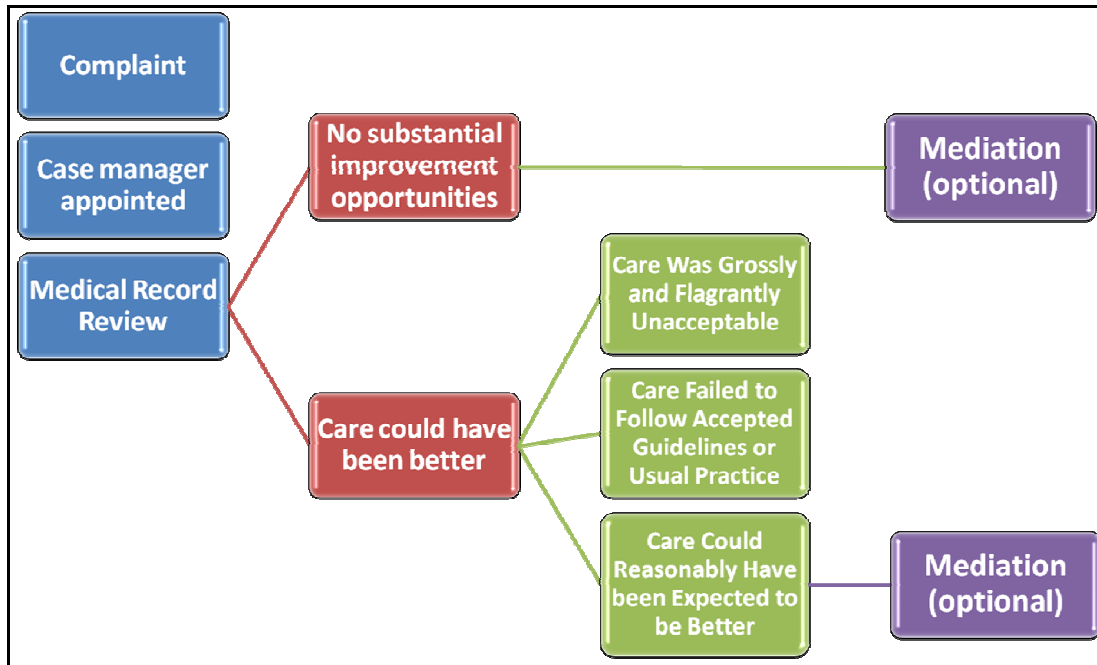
Complaint

Case manager appointed

Medical Record Review

No substantial improvement opportunities

Mediation (optional)

Care could have been better

Care Was Grossly and Flagrantly Unacceptable

Care Failed to Follow Accepted Guidelines or Usual Practice

Care Could Reasonably Have been Expected to be Better

Mediation (optional)